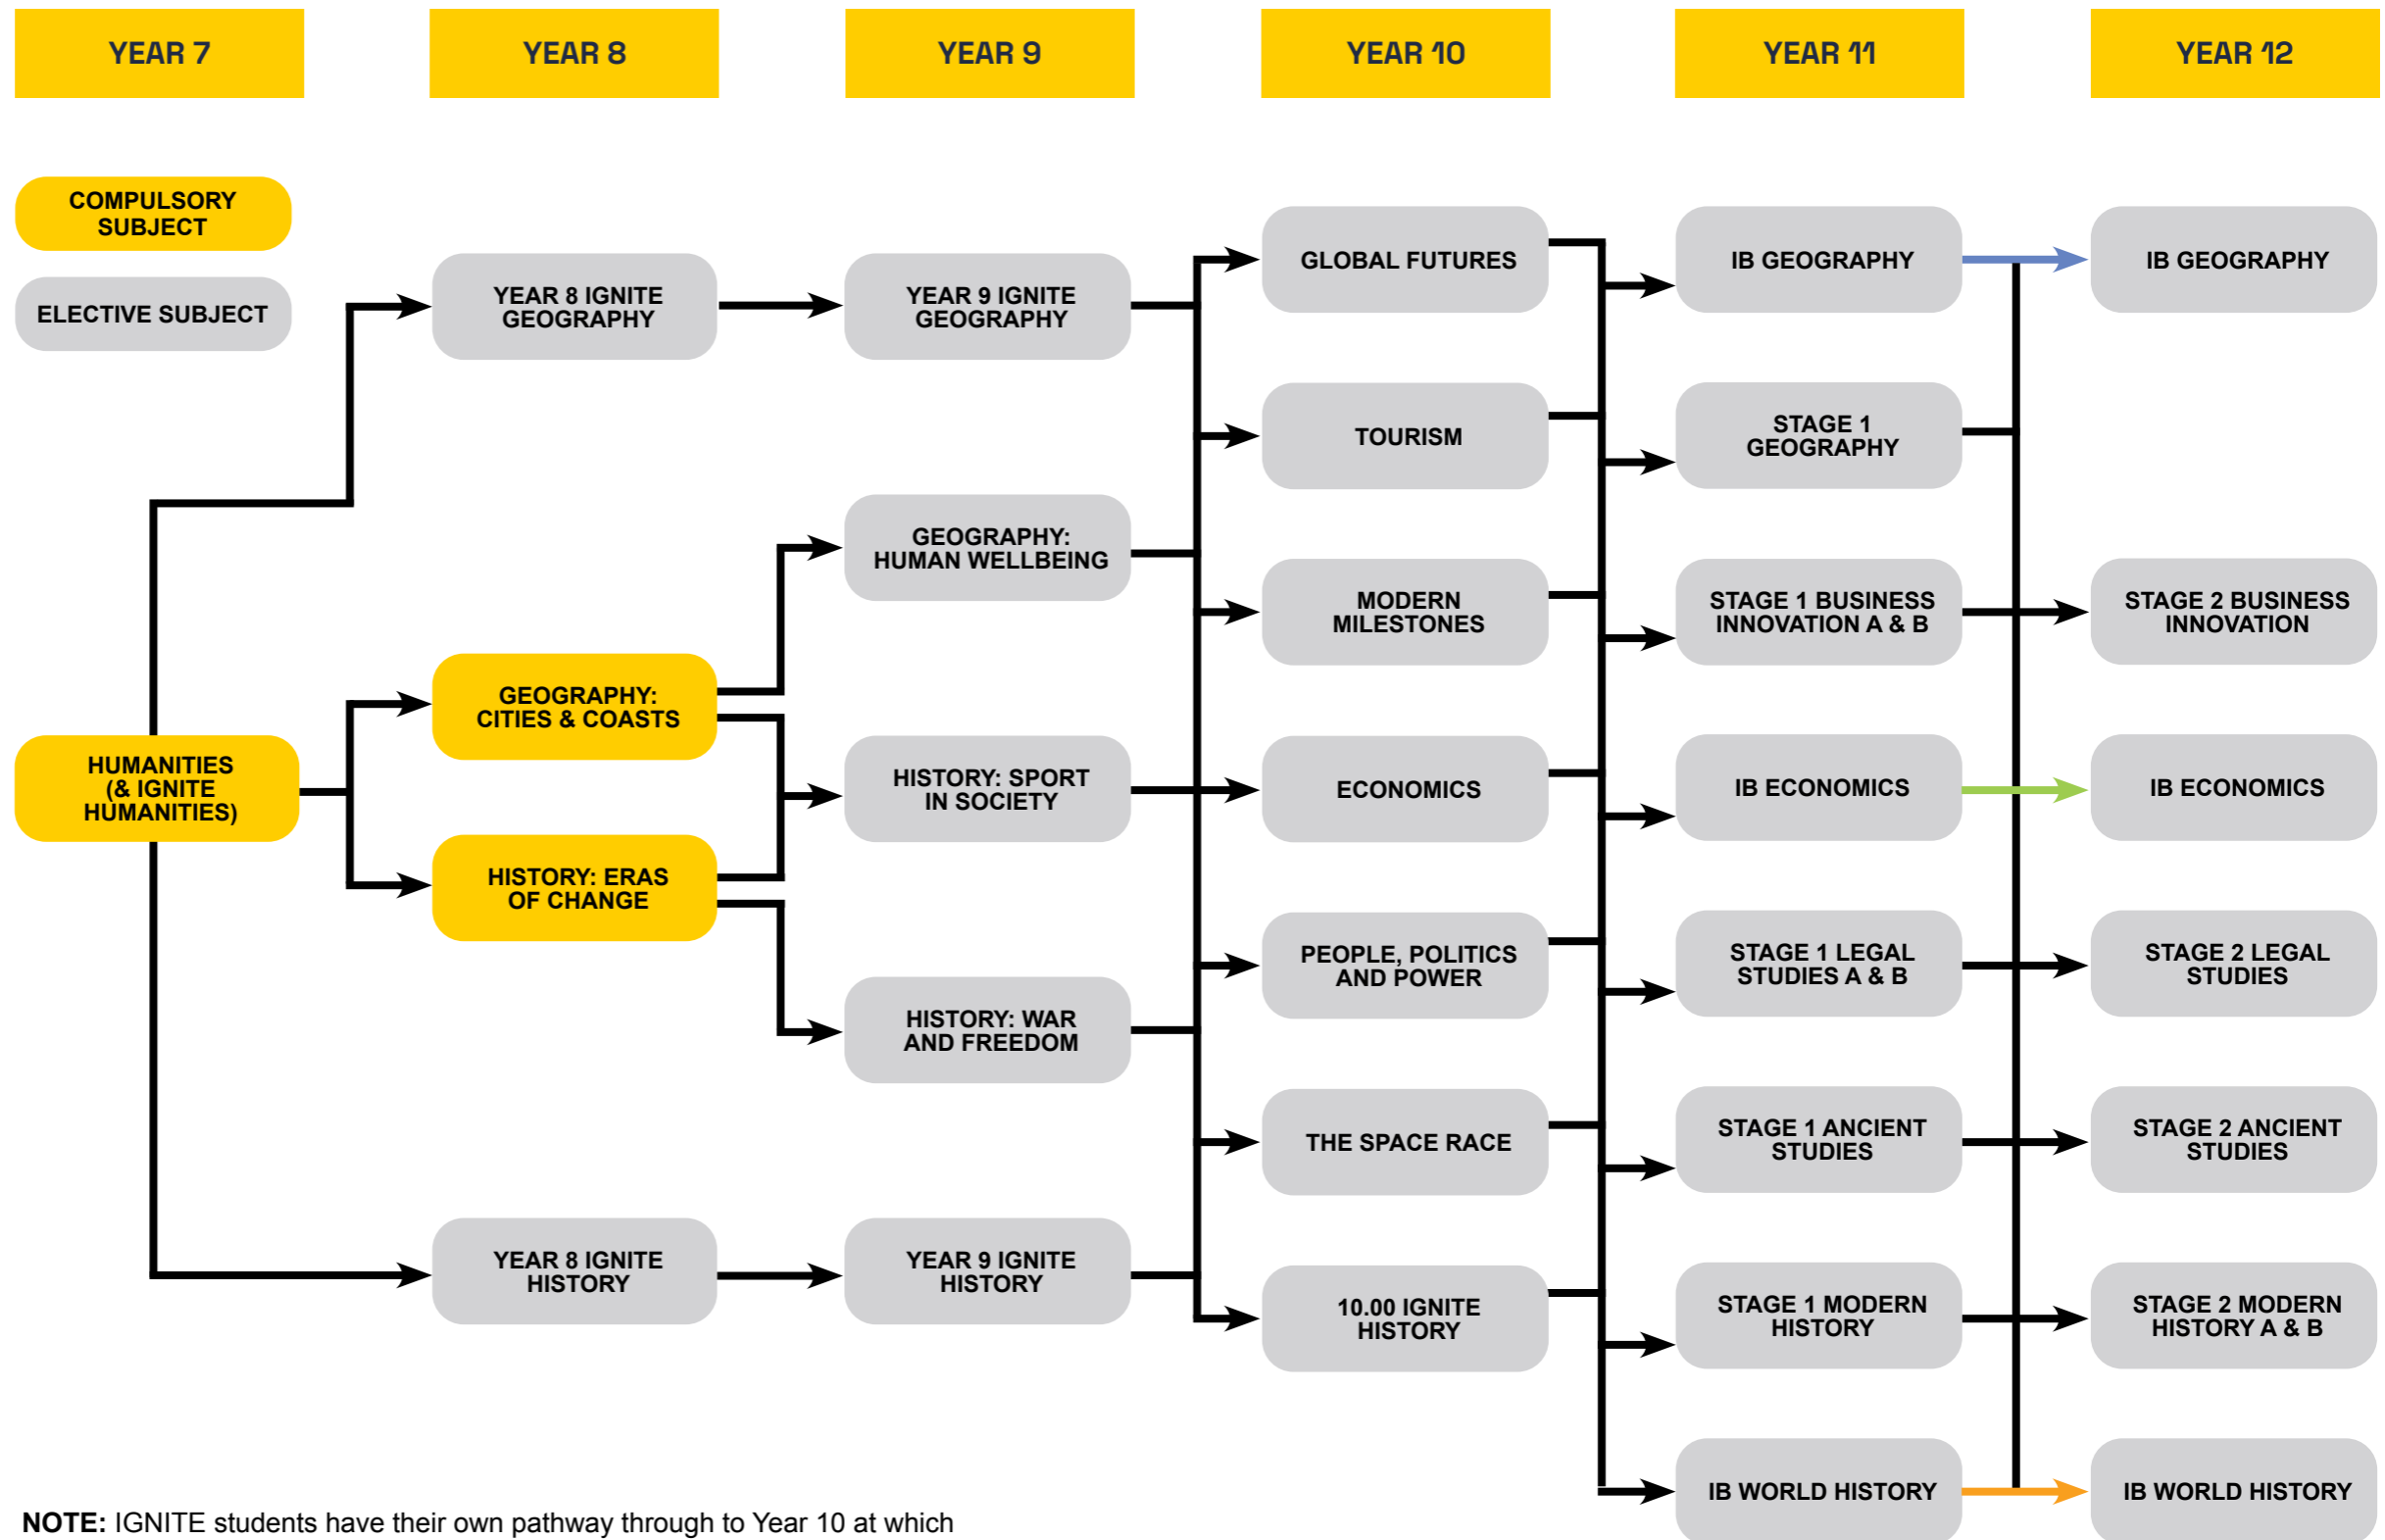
YEAR 7

YEAR 8

YEAR 9

YEAR 10

YEAR 11

YEAR 12

COMPULSORY SUBJECT

ELECTIVE SUBJECT

YEAR 8 IGNITE GEOGRAPHY

YEAR 9 IGNITE GEOGRAPHY

GLOBAL FUTURES

IB GEOGRAPHY

IB GEOGRAPHY

TOURISM

STAGE 1 GEOGRAPHY

GEOGRAPHY: HUMAN WELLBEING

MODERN MILESTONES

STAGE 1 BUSINESS INNOVATION A & B

STAGE 2 BUSINESS INNOVATION

GEOGRAPHY: CITIES & COASTS

HUMANITIES (& IGNITE HUMANITIES)

HISTORY: SPORT IN SOCIETY

ECONOMICS

IB ECONOMICS

IB ECONOMICS

HISTORY: ERAS OF CHANGE

PEOPLE, POLITICS AND POWER

STAGE 1 LEGAL STUDIES A & B

STAGE 2 LEGAL STUDIES

HISTORY: WAR AND FREEDOM

THE SPACE RACE

STAGE 1 ANCIENT STUDIES

STAGE 2 ANCIENT STUDIES

YEAR 8 IGNITE HISTORY

YEAR 9 IGNITE HISTORY

10.00 IGNITE HISTORY

STAGE 1 MODERN HISTORY

STAGE 2 MODERN HISTORY A & B

IB WORLD HISTORY

IB WORLD HISTORY

NOTE: IGNITE students have their own pathway through to Year 10 at which